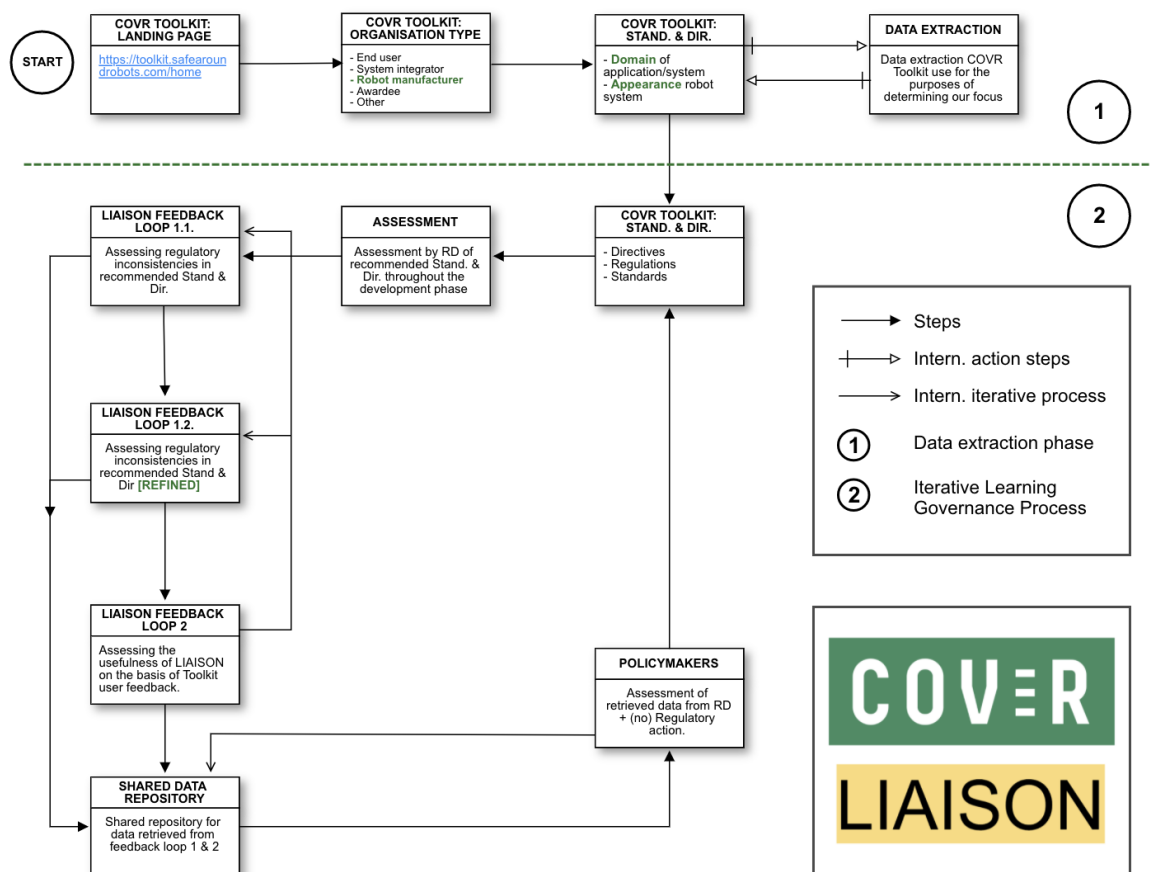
START

COVR TOOLKIT: LANDING PAGE

https://toolkit.safearoundrobots.com/home

COVR TOOLKIT: ORGANISATION TYPE

- End user
- System integrator
- Robot manufacturer
- Awardee
- Other

COVR TOOLKIT: STAND. & DIR.

- Domain of application/system
- Appearance robot system

DATA EXTRACTION

Data extraction COVR Toolkit use for the purposes of determining our focus

1

2

LIAISON FEEDBACK LOOP 1.1.

Assessing regulatory inconsistencies in recommended Stand & Dir.

ASSESSMENT

Assessment by RD of recommended Stand. & Dir. throughout the development phase

COVR TOOLKIT: STAND. & DIR.

- Directives
- Regulations
- Standards

Steps

Intern. action steps

Intern. iterative process

1 Data extraction phase

2 Iterative Learning Governance Process

LIAISON FEEDBACK LOOP 1.2.

Assessing regulatory inconsistencies in recommended Stand & Dir [REFINED]

LIAISON FEEDBACK LOOP 2

Assessing the usefulness of LIAISON on the basis of Toolkit user feedback.

POLICYMAKERS

Assessment of retrieved data from RD + (no) Regulatory action.

COVER

LIAISON

SHARED DATA REPOSITORY

Shared repository for data retrieved from feedback loop 1 & 2